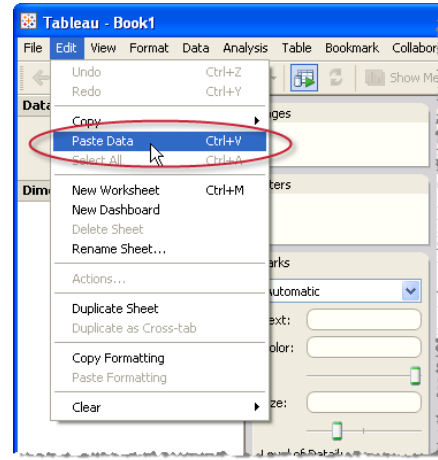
Tableau - Book1

File Edit View Format Data Analysis Table Bookmark Collabor

Show Me

Data

Dim

Undo Ctrl+Z
Redo Ctrl+Y
Copy
Paste Data Ctrl+V
Select All Ctrl+A
New Worksheet Ctrl+M
New Dashboard
Delete Sheet
Rename Sheet...
Actions...
Duplicate Sheet
Duplicate as Cross-tab
Copy Formatting
Paste Formatting
Clear

ges

ters

arks

Automatic

ext:

olor:

ze:

Level of Detail